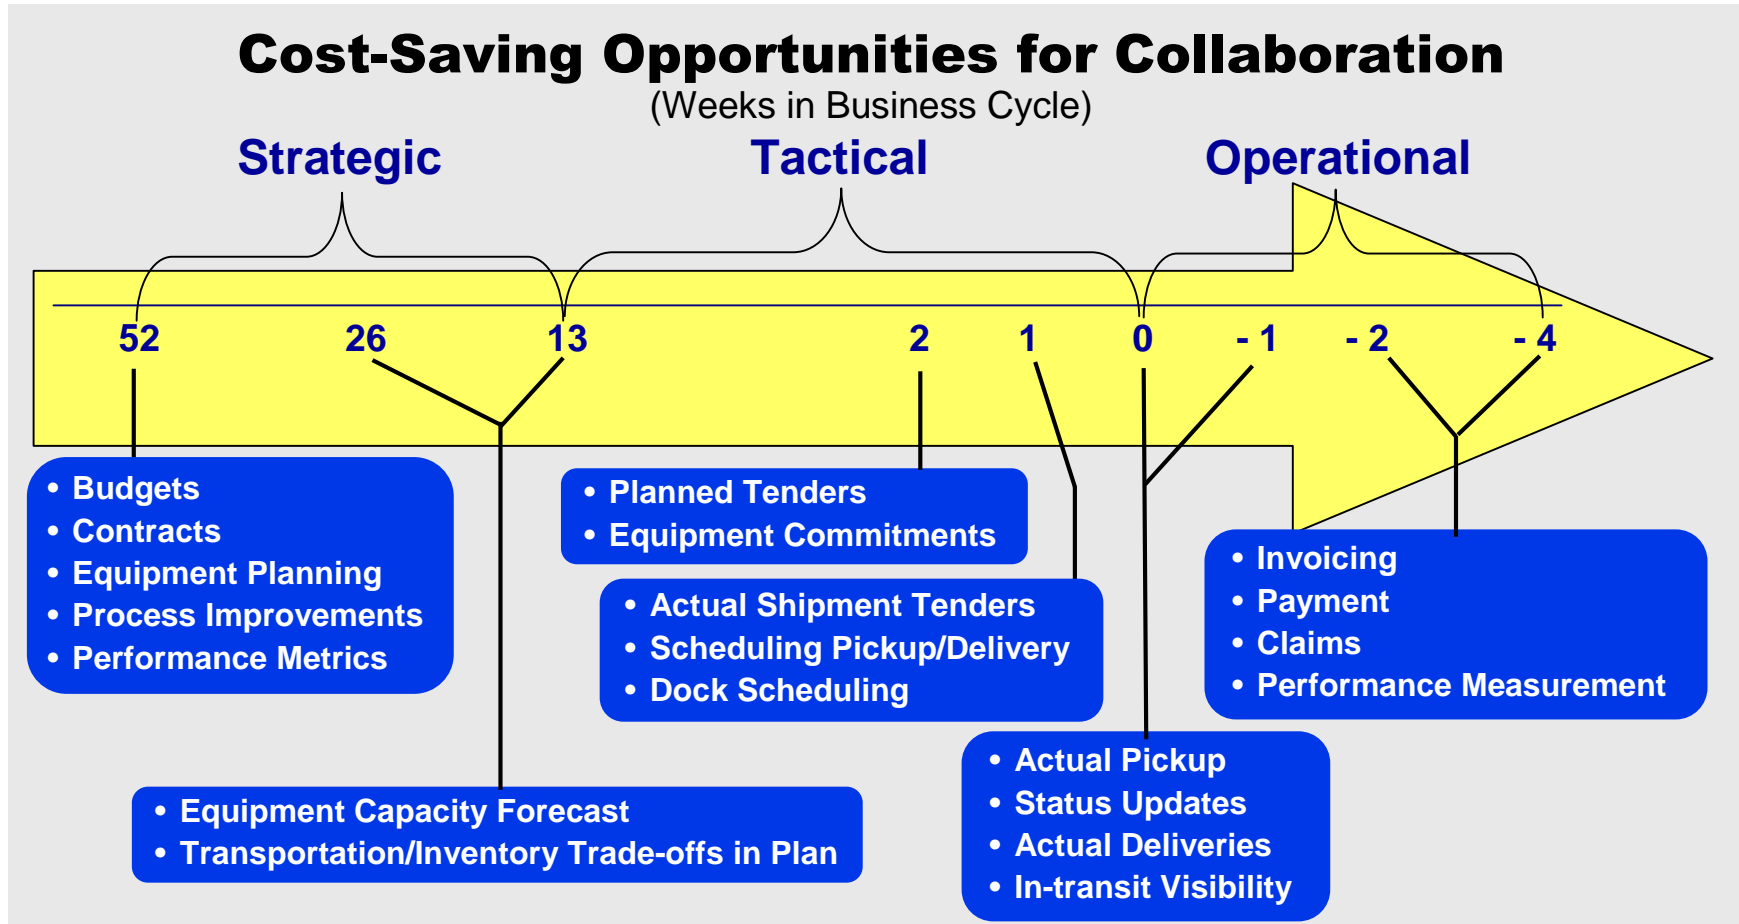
Cost-Saving Opportunities for Collaboration
(Weeks in Business Cycle)

Strategic

Tactical

Operational

52 26 13 2 1 0 - 1 - 2 - 4

• Budgets
• Contracts
• Equipment Planning
• Process Improvements
• Performance Metrics

• Planned Tenders
• Equipment Commitments

• Actual Shipment Tenders
• Scheduling Pickup/Delivery
• Dock Scheduling

• Invoicing
• Payment
• Claims
• Performance Measurement

• Actual Pickup
• Status Updates
• Actual Deliveries
• In-transit Visibility

• Equipment Capacity Forecast
• Transportation/Inventory Trade-offs in Plan